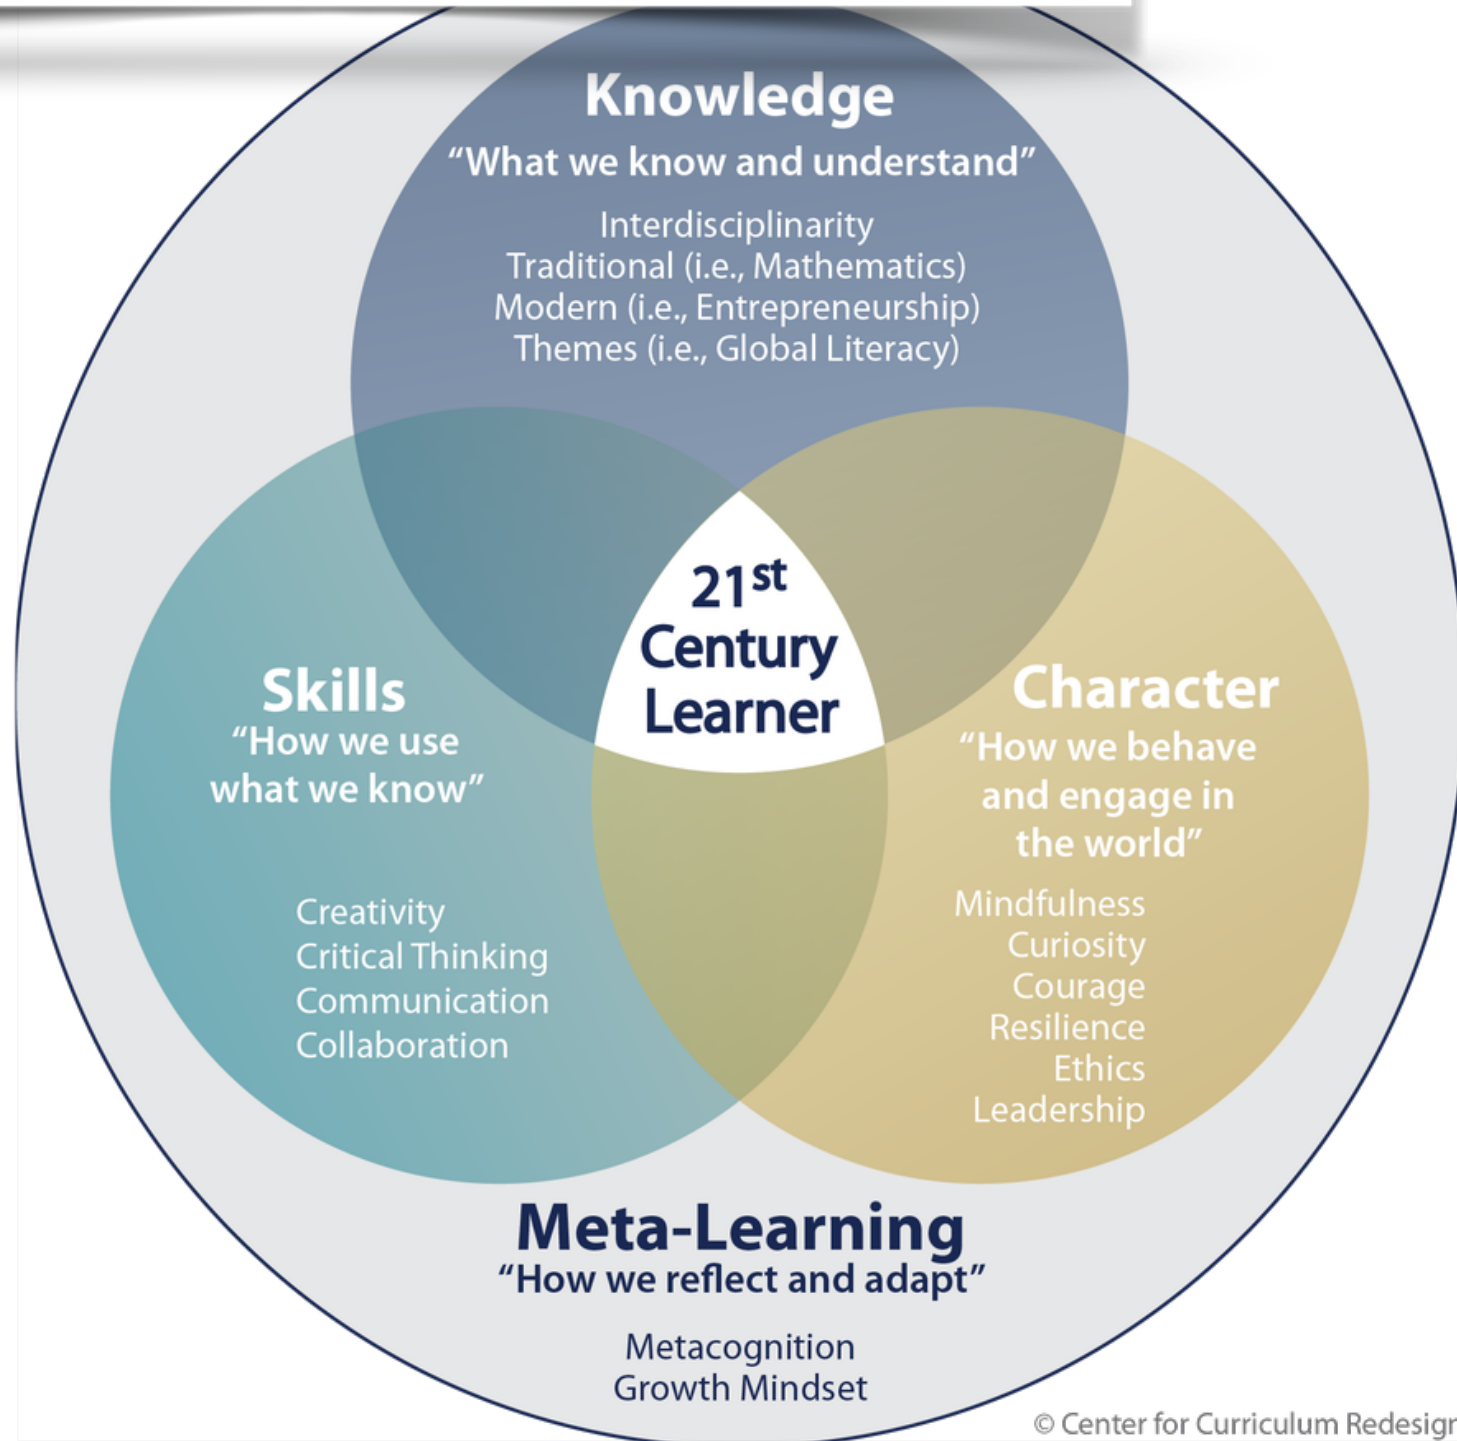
Knowledge
“What we know and understand”
Interdisciplinarity
Traditional (i.e., Mathematics)
Modern (i.e., Entrepreneurship)
Themes (i.e., Global Literacy)

$21^{st}$ Century Learner

Skills
“How we use what we know”
Creativity
Critical Thinking
Communication
Collaboration

Character
“How we behave and engage in the world”
Mindfulness
Curiosity
Courage
Resilience
Ethics
Leadership

Meta-Learning
“How we reflect and adapt”
Metacognition
Growth Mindset

© Center for Curriculum Redesig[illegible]